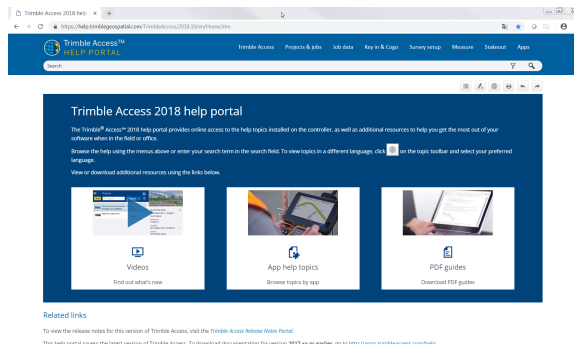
Trimble Access 2018 help ×

https://help.trimblegeospatial.com/TrimbleAccess/2018.10/en/Home.htm

Trimble Access™
HELP PORTAL

Trimble Access Projects & jobs Job data Key in & Cogo Survey setup Measure Stakeout Apps

Search

Trimble Access 2018 help portal

The Trimble® Access™ 2018 help portal provides online access to the help topics installed on the controller, as well as additional resources to help you get the most out of your software when in the field or office.

Browse the help using the menus above or enter your search term in the search field. To view topics in a different language, click on the topic toolbar and select your preferred language.

View or download additional resources using the links below.

Videos
Find out what's new

App help topics
Browse topics by app

PDF guides
Download PDF guides

Related links

To view the release notes for this version of Trimble Access, visit the Trimble Access Release Notes Portal.

This help portal covers the latest version of Trimble Access. To download documentation for version 2017.xx or earlier, go to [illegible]